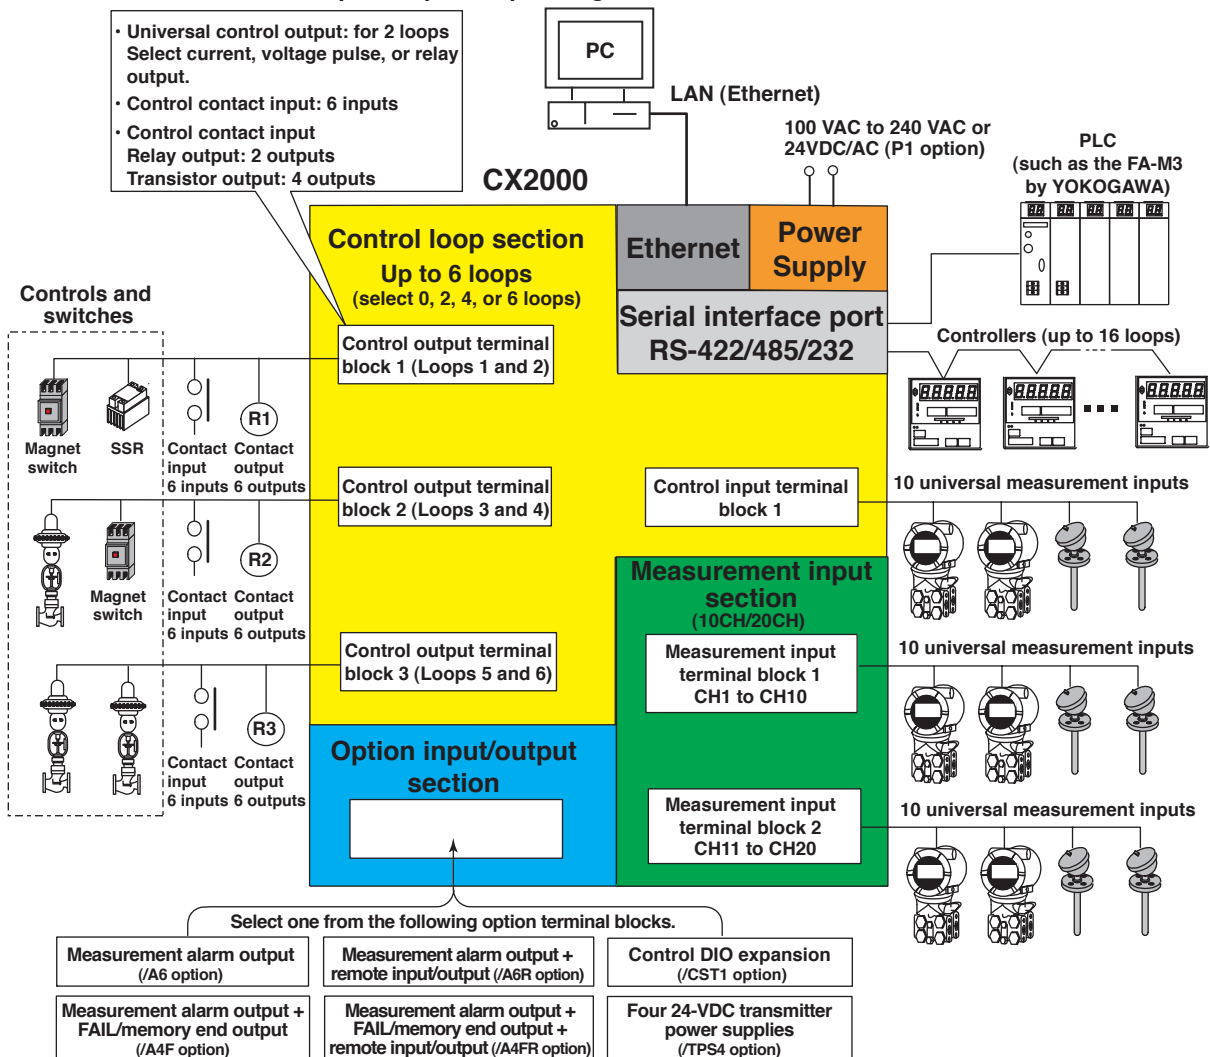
· Universal control output: for 2 loops Select current, voltage pulse, or relay output.

· Control contact input: 6 inputs

· Control contact input Relay output: 2 outputs Transistor output: 4 outputs

PC

LAN (Ethernet)

100 VAC to 240 VAC or 24VDC/AC (P1 option)

PLC (such as the FA-M3 by YOKOGAWA)

CX2000

Control loop section

Up to 6 loops

(select 0, 2, 4, or 6 loops)

Ethernet

Power Supply

Serial interface port RS-422/485/232

Controls and switches

Control output terminal block 1 (Loops 1 and 2)

Controllers (up to 16 loops)

Magnet switch

SSR

Contact input 6 inputs

R1

Contact output 6 outputs

Control output terminal block 2 (Loops 3 and 4)

Control input terminal block 1

10 universal measurement inputs

Magnet switch

Contact input 6 inputs

R2

Contact output 6 outputs

Measurement input section (10CH/20CH)

Control output terminal block 3 (Loops 5 and 6)

Measurement input terminal block 1 CH1 to CH10

10 universal measurement inputs

R3

Contact input 6 inputs

Contact output 6 outputs

Option input/output section

Measurement input terminal block 2 CH11 to CH20

10 universal measurement inputs

Select one from the following option terminal blocks.

Measurement alarm output (/A6 option)

Measurement alarm output + remote input/output (/A6R option)

Control DIO expansion (/CST1 option)

Measurement alarm output + FAIL/memory end output (/A4F option)

Measurement alarm output + FAIL/memory end output + remote input/output (/A4FR option)

Four 24-VDC transmitter power supplies (/TPS4 option)